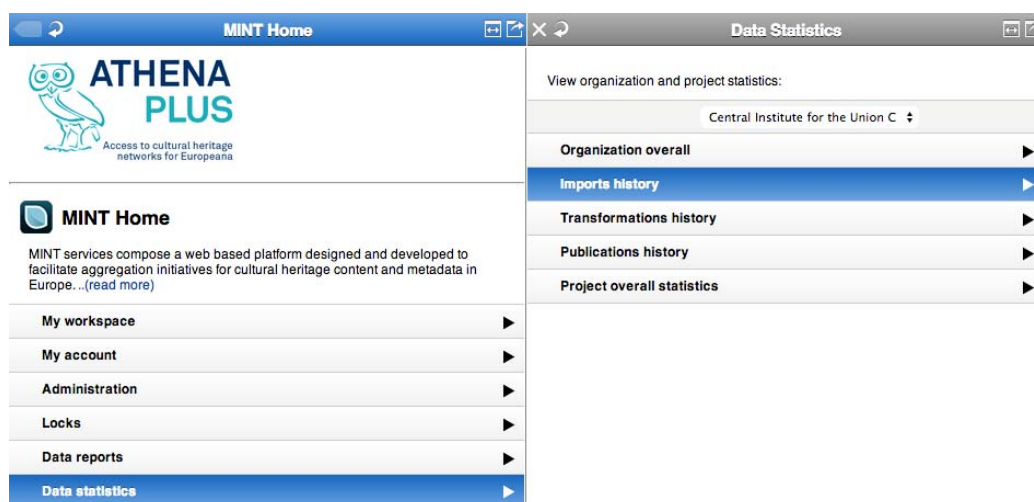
MINT Home

ATHENA PLUS

Access to cultural heritage networks for Europeana

MINT Home

MINT services compose a web based platform designed and developed to facilitate aggregation initiatives for cultural heritage content and metadata in Europe. ..(read more)

My workspace

My account

Administration

Locks

Data reports

Data statistics

Data Statistics

View organization and project statistics:

Central Institute for the Union C

Organization overall

Imports history

Transformations history

Publications history

Project overall statistics